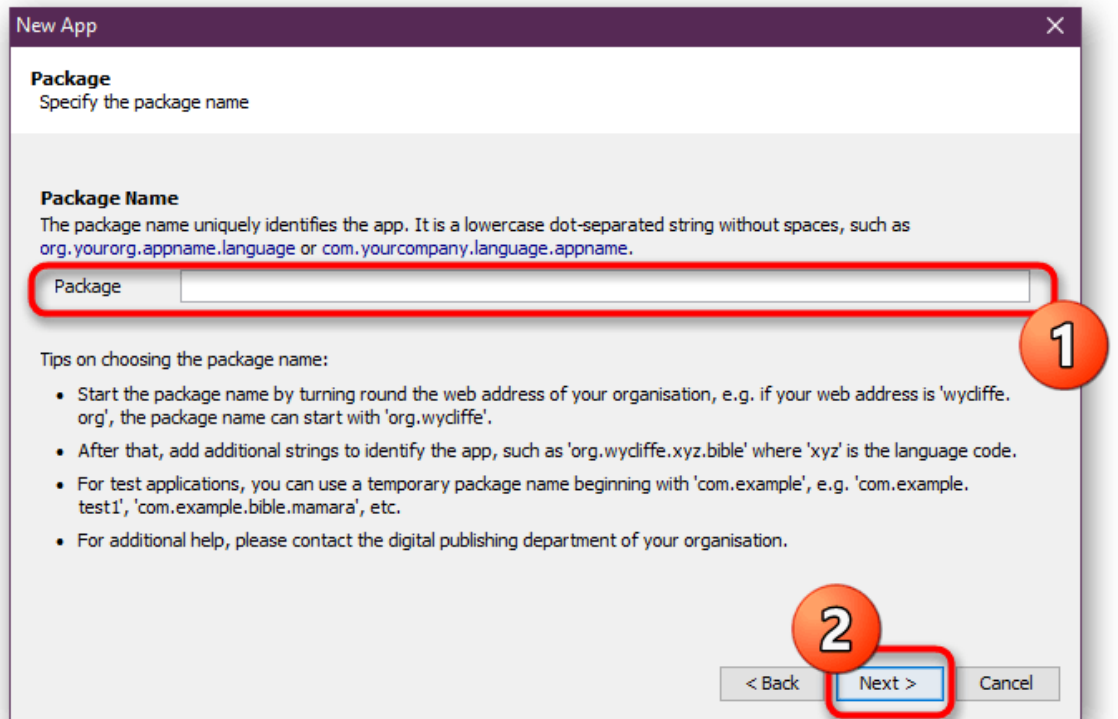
New App

Package
Specify the package name

Package Name
The package name uniquely identifies the app. It is a lowercase dot-separated string without spaces, such as org.yourorg.appname.language or com.yourcompany.language.appname.

Package

1

Tips on choosing the package name:

- Start the package name by turning round the web address of your organisation, e.g. if your web address is 'wycliffe.org', the package name can start with 'org.wycliffe'.
- After that, add additional strings to identify the app, such as 'org.wycliffe.xyz.bible' where 'xyz' is the language code.
- For test applications, you can use a temporary package name beginning with 'com.example', e.g. 'com.example.test1', 'com.example.bible.mamara', etc.
- For additional help, please contact the digital publishing department of your organisation.

2

< Back   Next >   Cancel